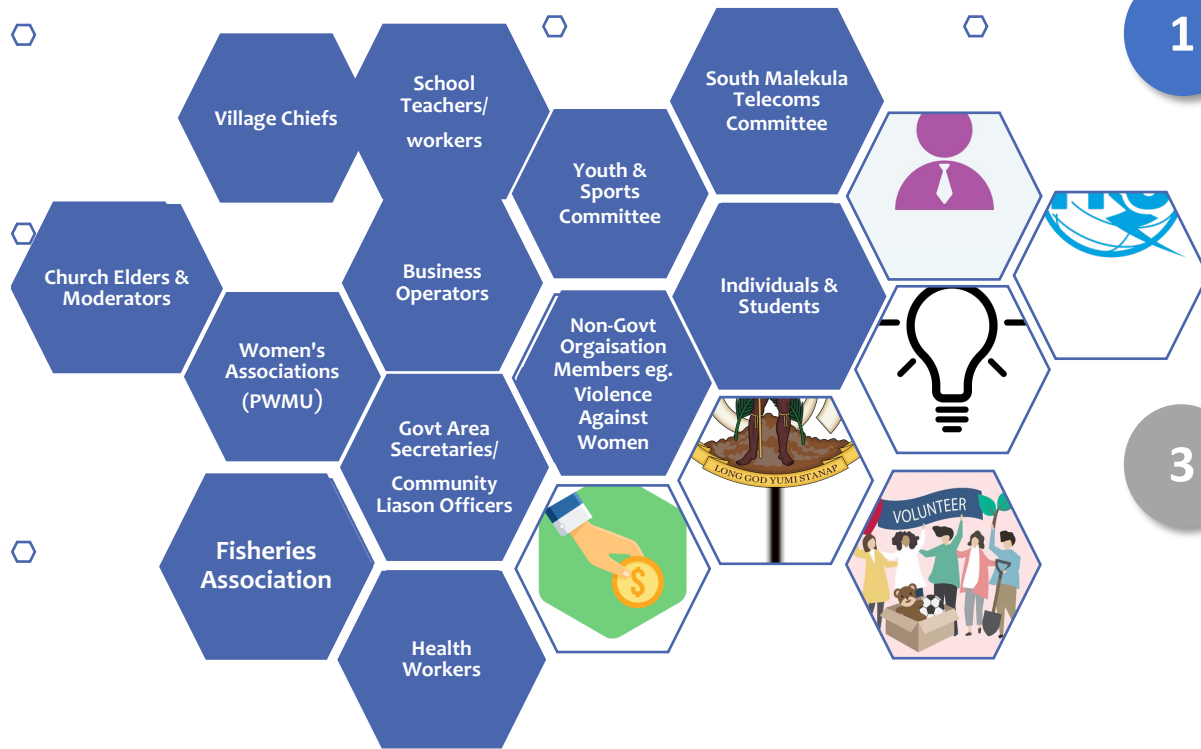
1

Village Chiefs

School Teachers/ workers

South Malekula Telecoms Committee

Youth & Sports Committee

Church Elders & Moderators

Business Operators

Individuals & Students

Women's Associations (PWMU)

Non-Govt Orgaisation Members eg. Violence Against Women

Govt Area Secretaries/ Community Liason Officers

LONG GOD YUMI STANAP

3

VOLUNTEER

Fisheries Association

Health Workers